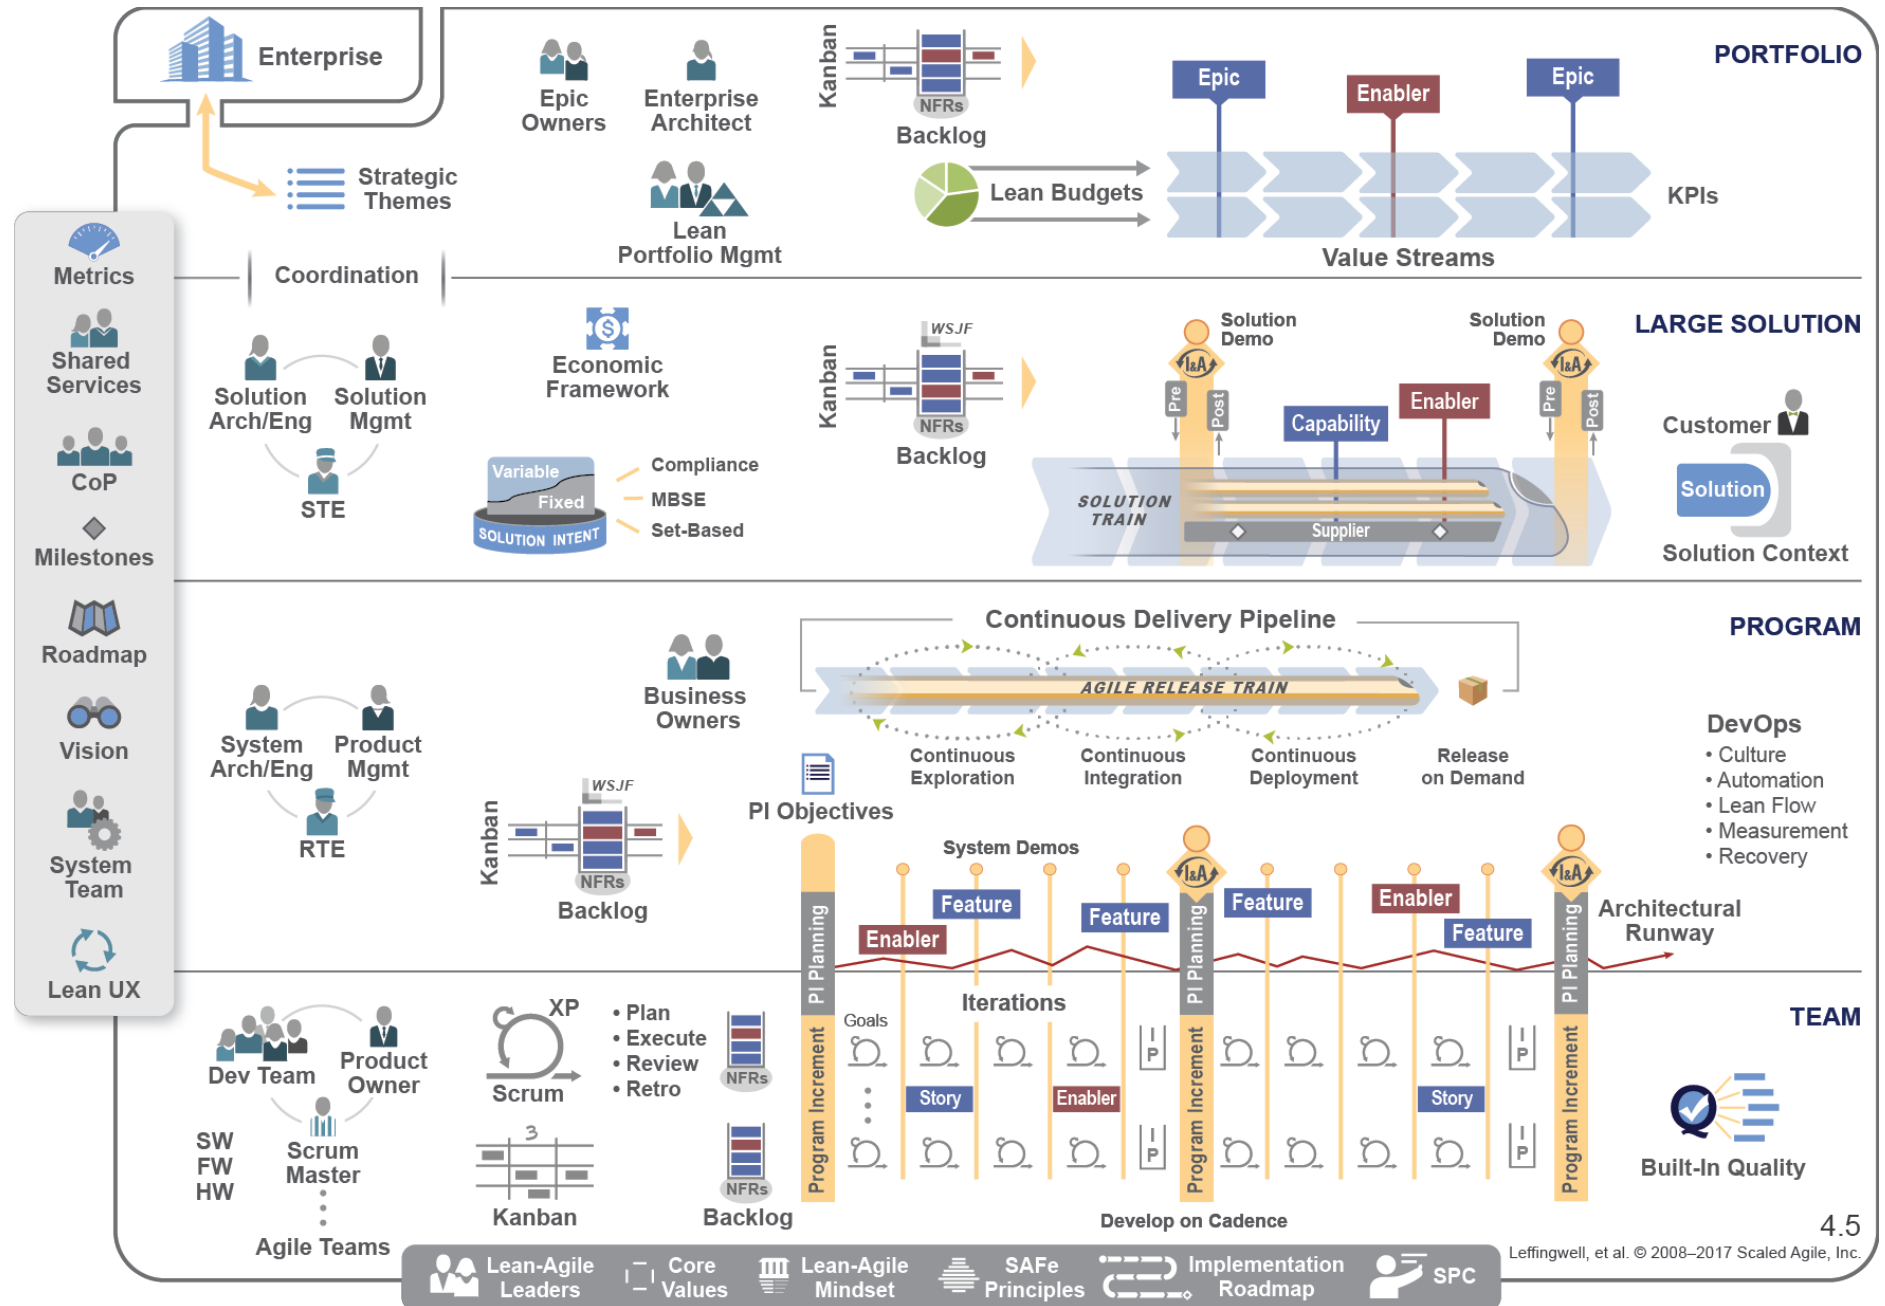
Enterprise

Epic Owners

Enterprise Architect

Kanban

NFRs

Backlog

PORTFOLIO

Epic

Enabler

Epic

Strategic Themes

Lean Portfolio Mgmt

Lean Budgets

KPIs

Value Streams

Metrics

Coordination

Shared Services

CoP

Milestones

Roadmap

Vision

System Team

Lean UX

Solution Arch/Eng

Solution Mgmt

STE

Economic Framework

WSJF

Kanban

NFRs

Backlog

Solution Demo

Solution Demo

LARGE SOLUTION

I&A

Pre

Post

Capability

Enabler

Pre

Post

Customer

Variable

Fixed

SOLUTION INTENT

Compliance

MBSE

Set-Based

SOLUTION TRAIN

Supplier

Solution

Solution Context

Continuous Delivery Pipeline

PROGRAM

Business Owners

AGILE RELEASE TRAIN

System Arch/Eng

Product Mgmt

RTE

Continuous Exploration

Continuous Integration

Continuous Deployment

Release on Demand

DevOps
• Culture
• Automation
• Lean Flow
• Measurement
• Recovery

PI Objectives

WSJF

Kanban

NFRs

Backlog

System Demos

PI Planning

Enabler

Feature

Feature

Feature

Enabler

Feature

Architectural Runway

Iterations

TEAM

Goals

Dev Team

Product Owner

XP

Scrum

• Plan
• Execute
• Review
• Retro

NFRs

Program Increment

Story

Enabler

Story

P

SW
FW
HW

Scrum Master

Kanban

NFRs

Backlog

Built-In Quality

Agile Teams

Develop on Cadence

4.5

Leffingwell, et al. © 2008–2017 Scaled Agile, Inc.

Lean-Agile Leaders

Core Values

Lean-Agile Mindset

SAFe Principles

Implementation Roadmap

SPC